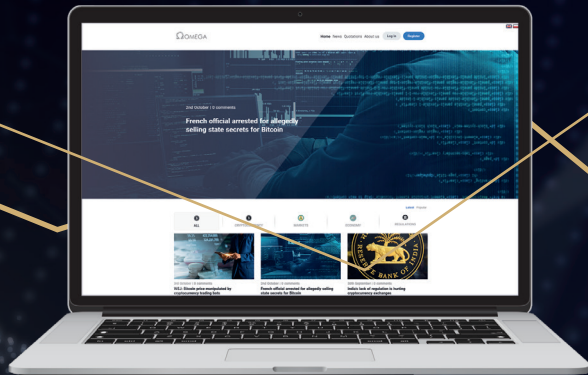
OMEGA

Home News Quotations About us Log In Register

2nd October | 0 comments

French official arrested for allegedly selling state secrets for Bitcoin

ALL

2nd October | 0 comments
WSJ: Bitcoin price manipulated by cryptocurrency trading bots

2nd October | 0 comments
French official arrested for allegedly selling state secrets for Bitcoin

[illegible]
India's lack of regulation is hurting cryptocurrency exchanges